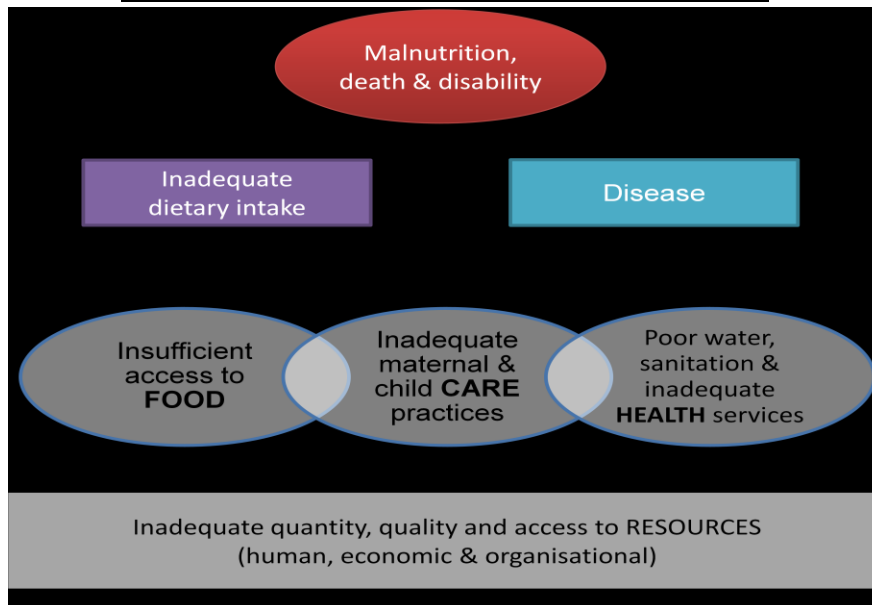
Malnutrition, death & disability

Inadequate dietary intake

Disease

Insufficient access to **FOOD**

Inadequate maternal & child **CARE** practices

Poor water, sanitation & inadequate **HEALTH** services

Inadequate quantity, quality and access to RESOURCES (human, economic & organisational)